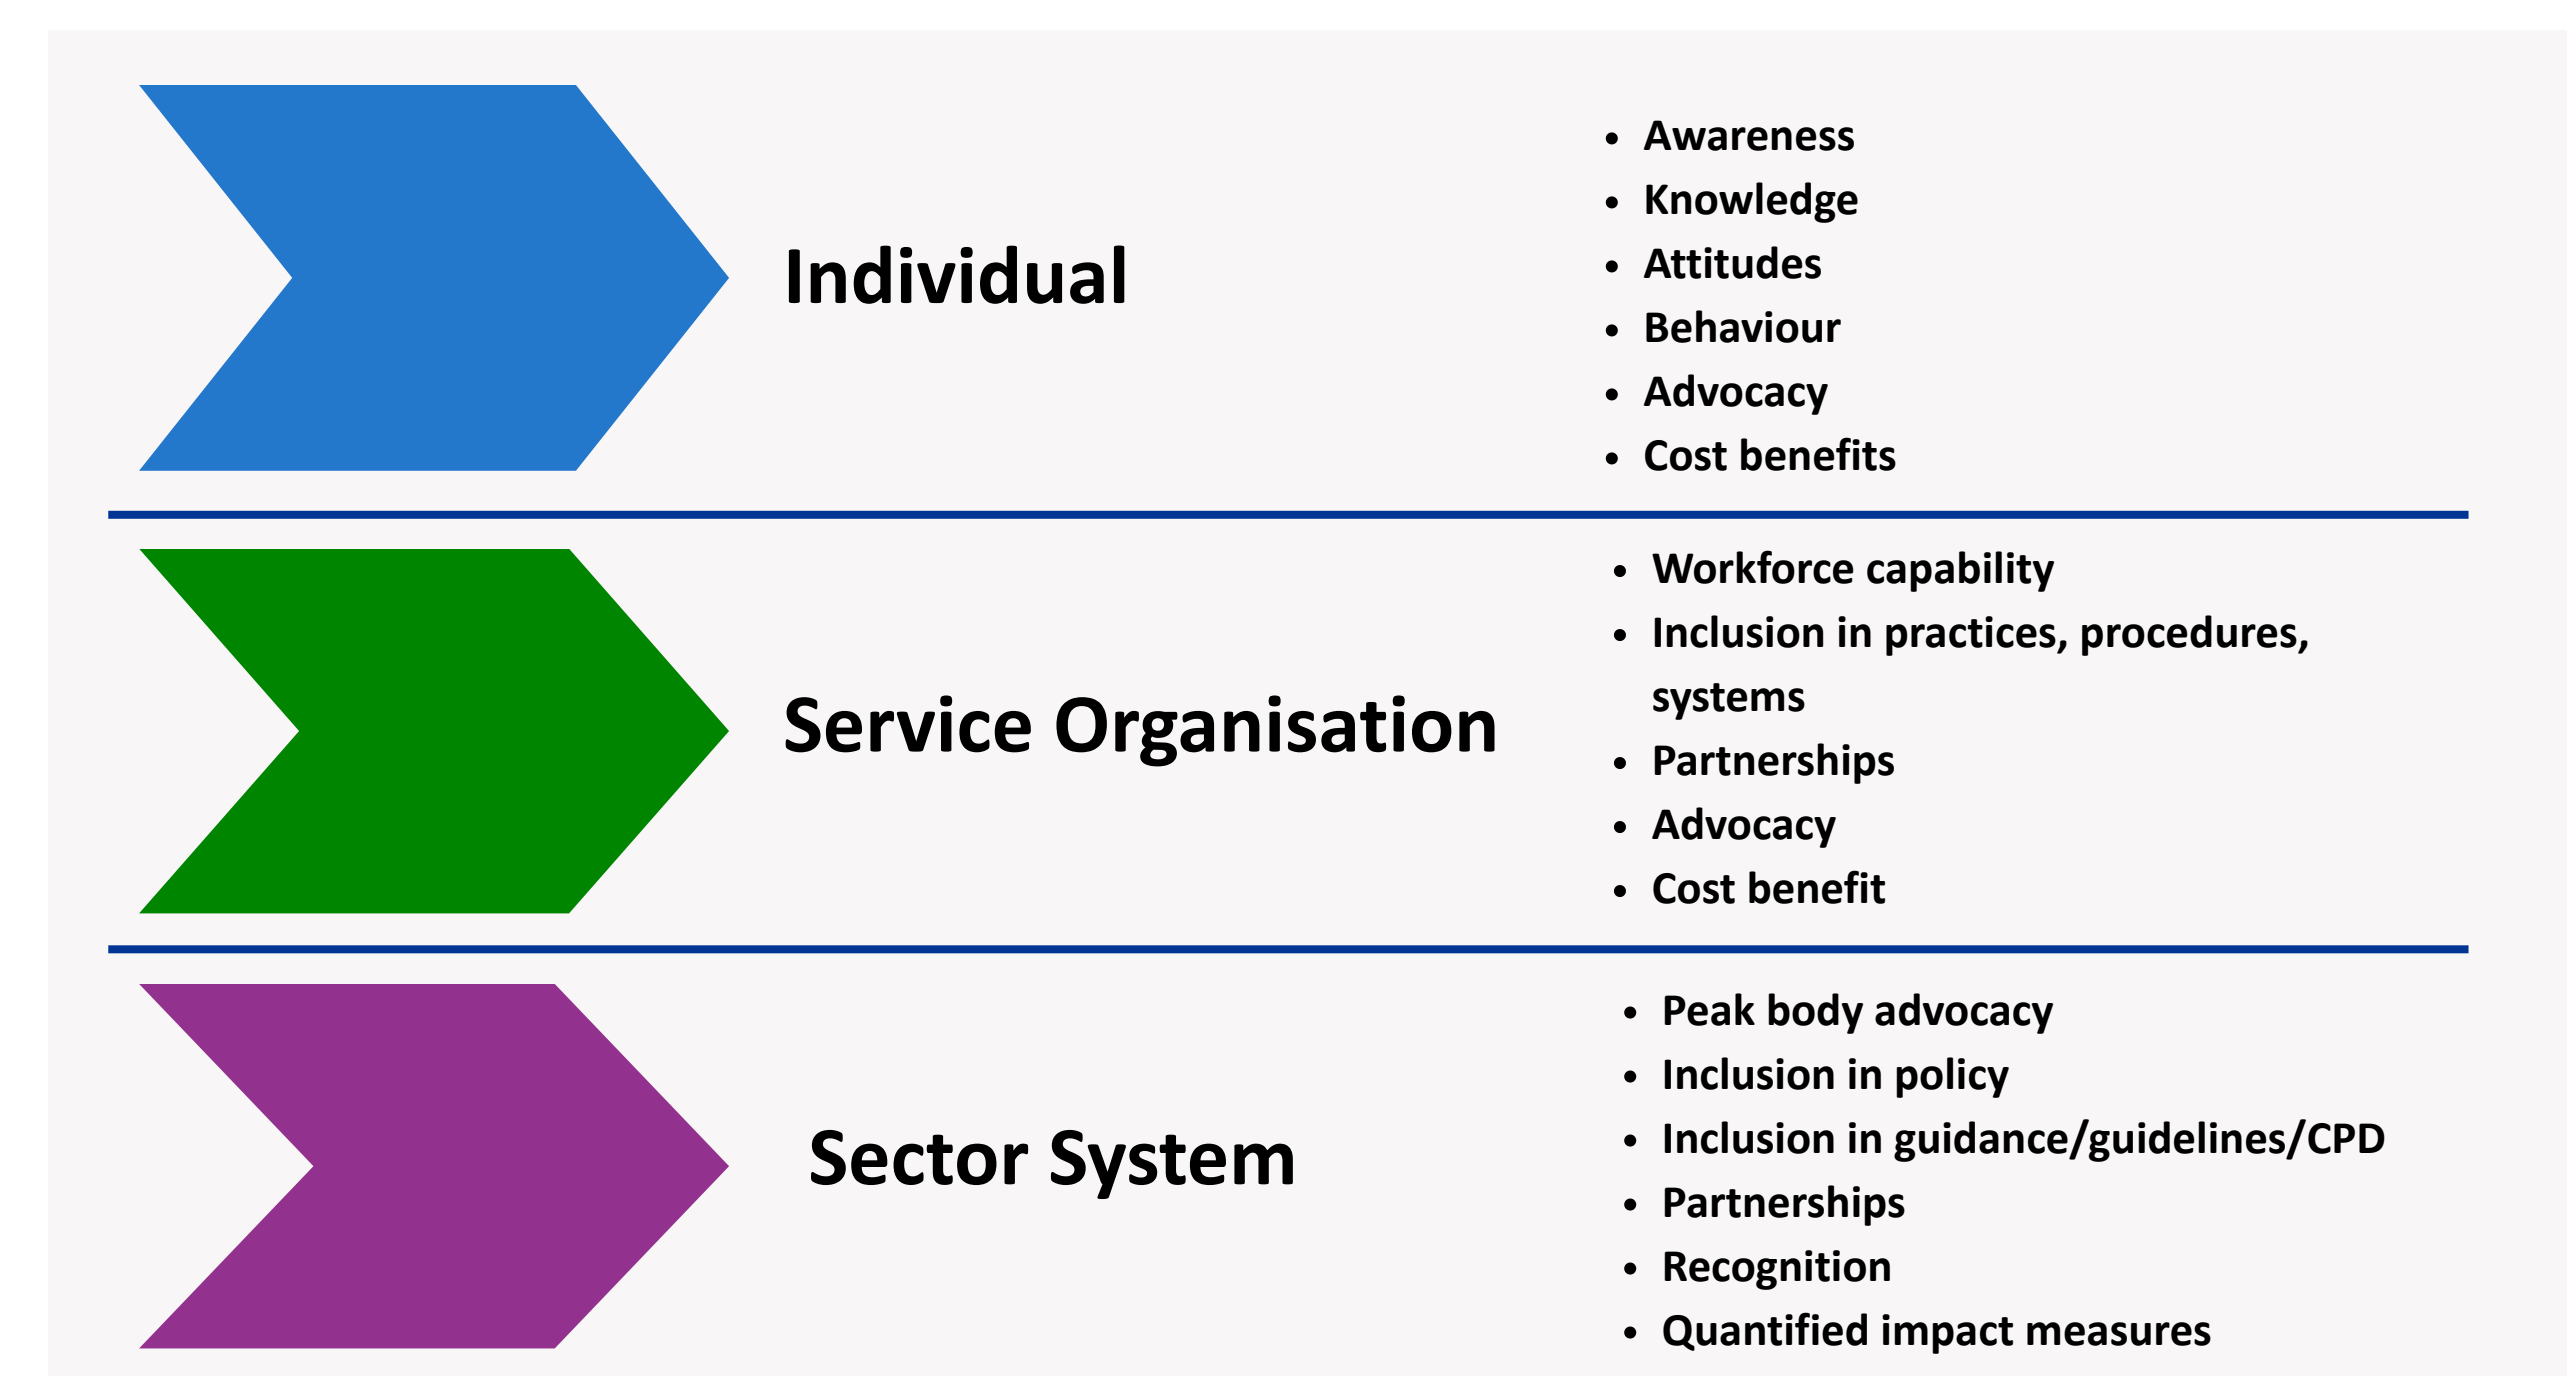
Individual

- Awareness
- Knowledge
- Attitudes
- Behaviour
- Advocacy
- Cost benefits

Service Organisation

- Workforce capability
- Inclusion in practices, procedures, systems
- Partnerships
- Advocacy
- Cost benefit

Sector System

- Peak body advocacy
- Inclusion in policy
- Inclusion in guidance/guidelines/CPD
- Partnerships
- Recognition
- Quantified impact measures